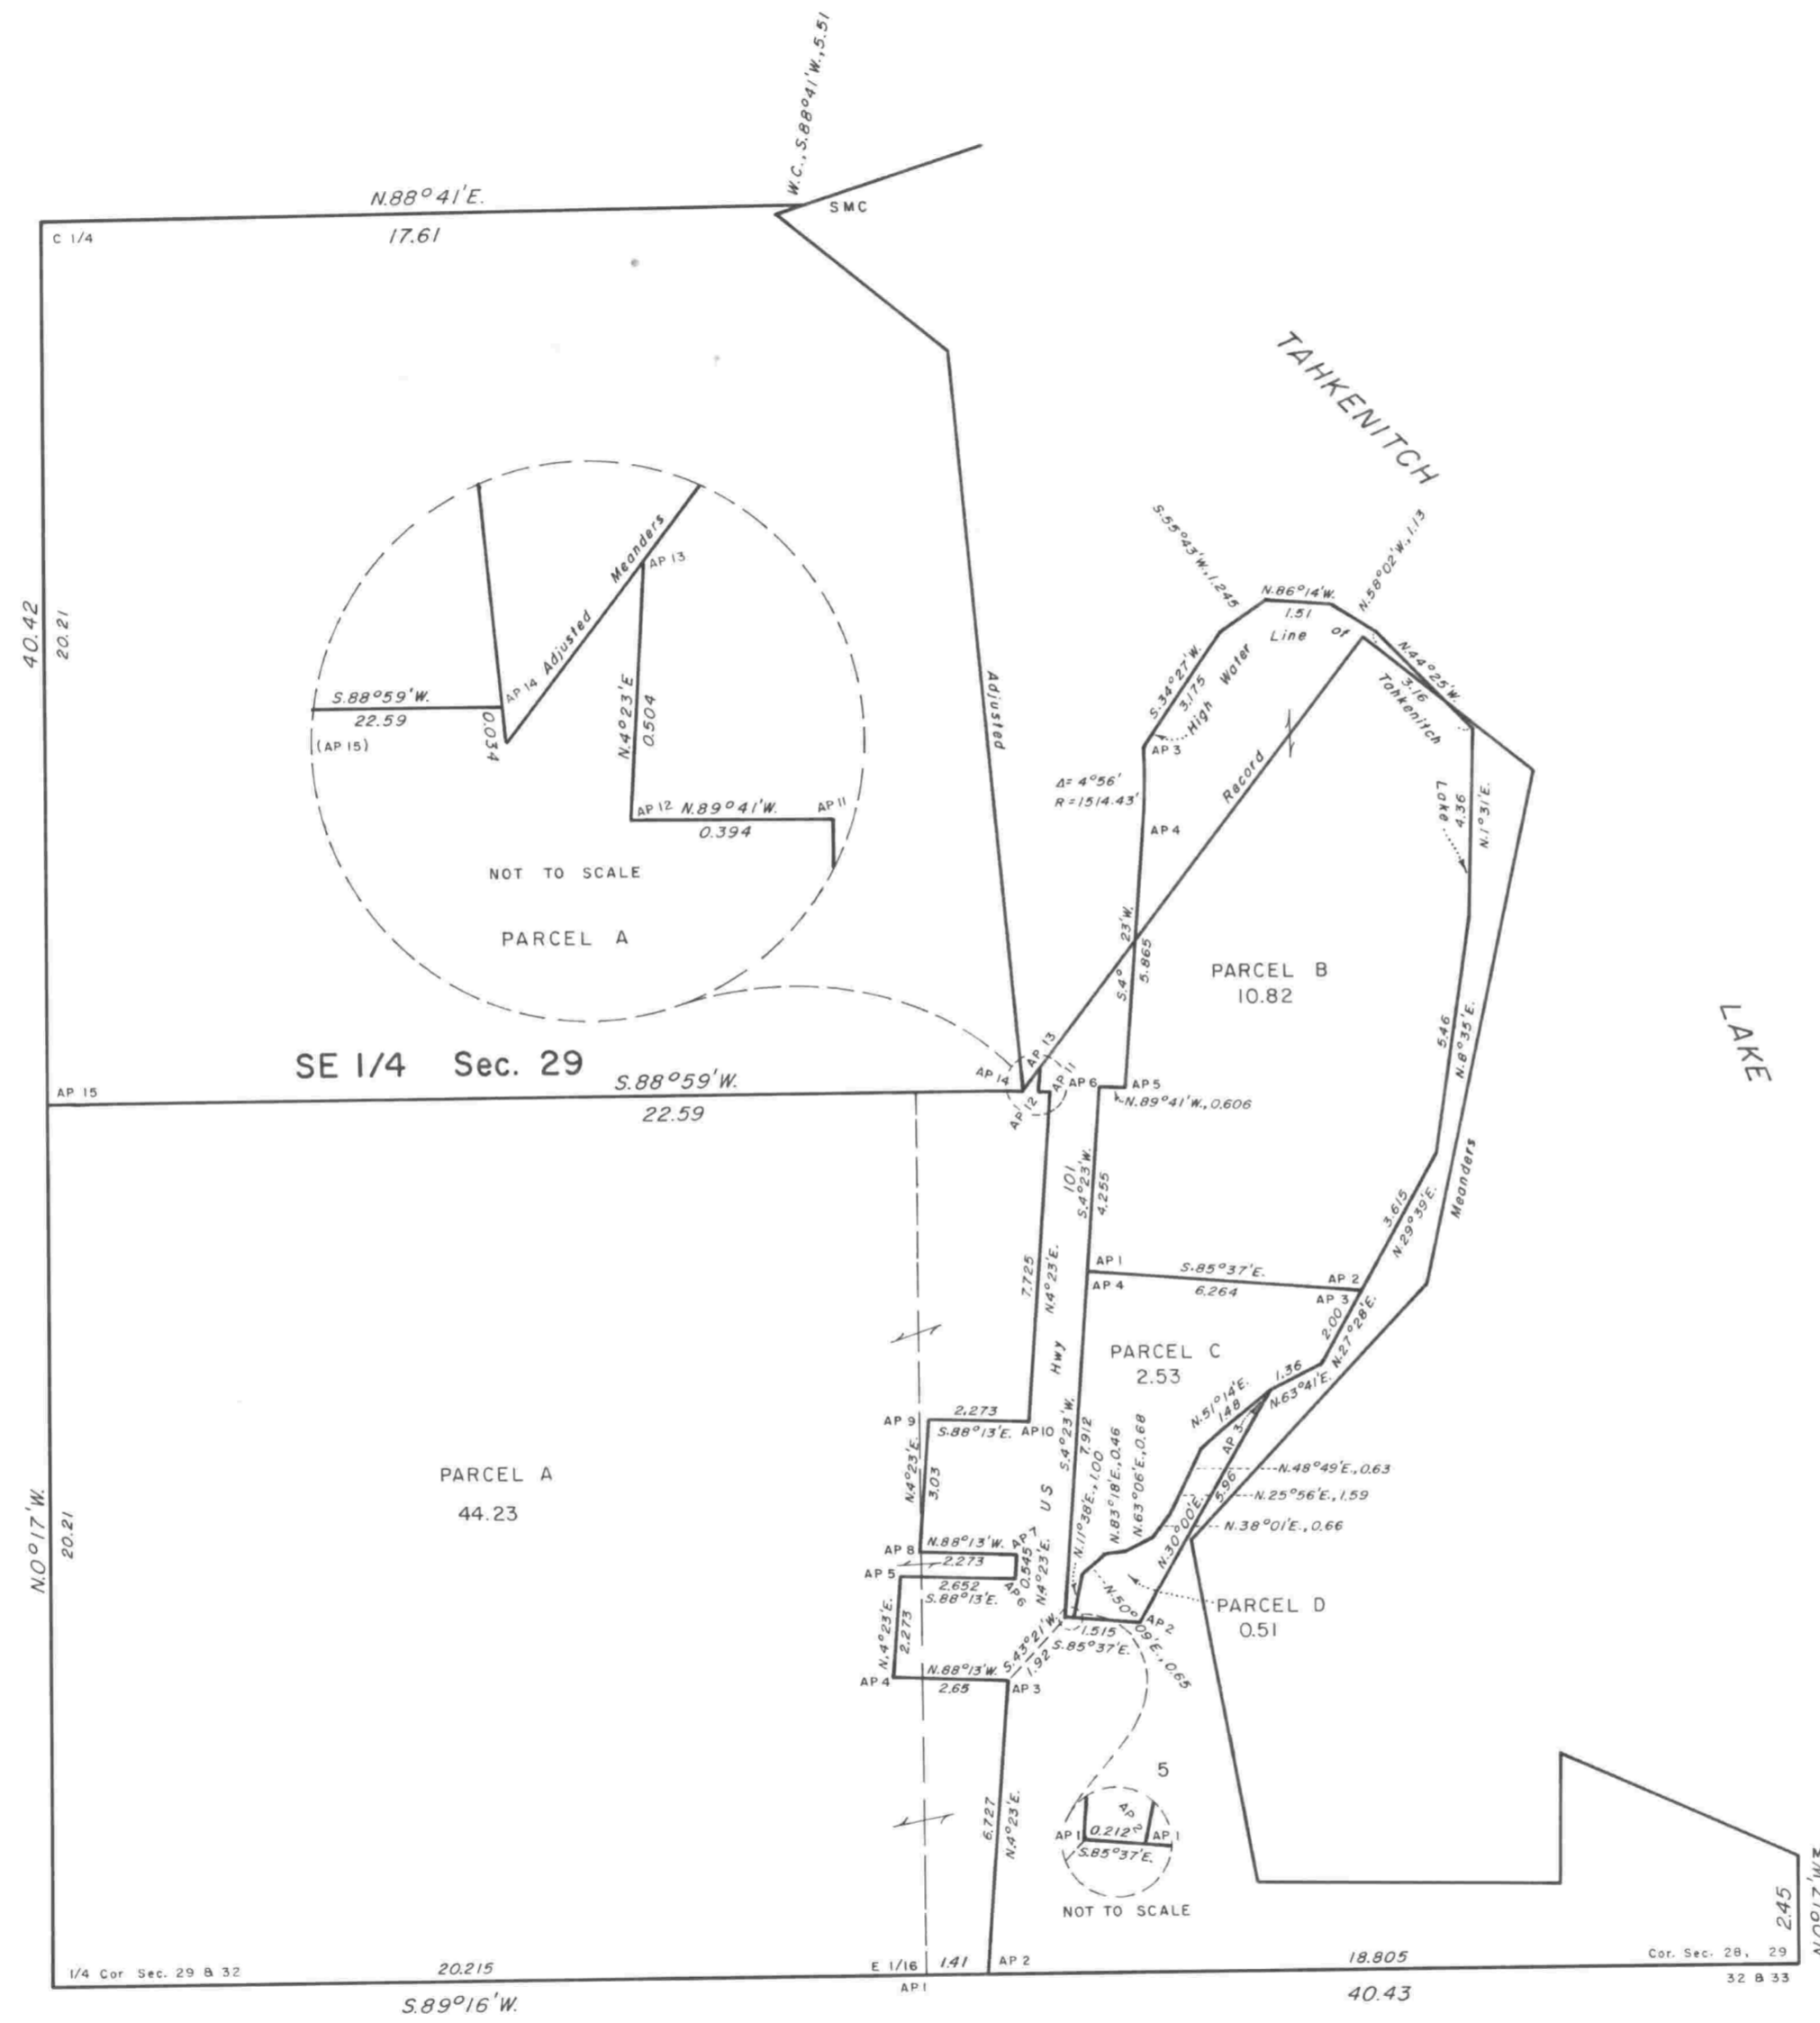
W.C., S.88°41'W., 5.51

N.88°41'E.
17.61
C 1/4
SMC

TAHKENITCH

S.55°43'W., 1.245
N.58°02'W., 1.13
N.86°14'W.
1.51
High Water Line of Tahkenitch Lake
S.34°27'W.
3.175
N.44°25'W.
3.16
AP 3
Record
Adjusted
Δ = 4°56'
R = 1514.43'
AP 4
N.1°31'E.
4.36

40.42
20.21

AP 14 Adjusted Meanders
AP 13
S.88°59'W.
22.59
(AP 15)
0.034
N.4°23'E.
0.504
AP 12 N.89°41'W. AP 11
0.394
NOT TO SCALE
PARCEL A

S.4°23'W.
5.865
PARCEL B
10.82
N.8°35'E.
5.46
LAKE

SE 1/4 Sec. 29
AP 15
S.88°59'W.
22.59
AP 14
AP 13
AP 11
AP 12
AP 6
AP 5
N.89°41'W., 0.606

101
S.4°23'W.
4.255
3.615
N.29°39'E.
Meanders
AP 1
S.85°37'E.
AP 2
AP 4
6.264
AP 3
7.725
N.4°23'E.
2.00
N.27°28'E.
PARCEL C
2.53
Hwy
1.36
N.51°14'E.
148
N.63°41'E.
AP 9
2.273
S.88°13'E.
AP 10
S.4°23'W.
7.912
AP 3
N.48°49'E., 0.63
N.25°56'E., 1.59
N.38°01'E., 0.66
PARCEL A
44.23
N.4°23'E.
3.03
US
N.11°38'E., 1.00
N.83°18'E., 0.46
N.63°06'E., 0.68
5.96
N.30°00'E.
N.0°17'W.
20.21
AP 8
N.88°13'W.
AP 7
2.273
AP 5
2.652
S.88°13'E.
AP 6
0.545
N.4°23'E.
N.50°09'E., 0.65
AP 2
PARCEL D
0.51
N.4°23'E.
2.273
S.43°21'W.
1.92
1.515
S.85°37'E.
AP 4
N.88°13'W.
2.65
AP 3

5
AP 2
AP 1
0.212
AP 1
S.85°37'E.
NOT TO SCALE
6.727
N.4°23'E.

2.45
N.0°17'W.
1/4 Cor. Sec. 29 & 32
20.215
E 1/16
1.41
AP 2
18.805
Cor. Sec. 28, 29
32 & 33
AP 1
S.89°16'W.
40.43